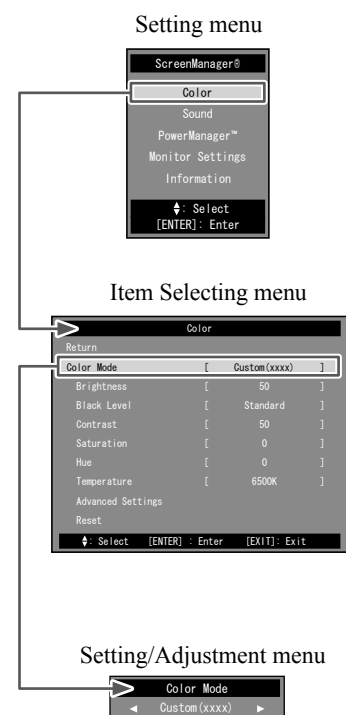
Setting menu

ScreenManager®

Color

Sound

PowerManager™

Monitor Settings

Information

♦: Select
[ENTER]: Enter

Item Selecting menu

Color

Return

| | | |
|---|---|---|
| Color Mode | [ Custom(xxxx) ] | |
| Brightness | [ 50 ] | |
| Black Level | [ Standard ] | |
| Contrast | [ 50 ] | |
| Saturation | [ 0 ] | |
| Hue | [ 0 ] | |
| Temperature | [ 6500K ] | |

Advanced Settings

Reset

♦: Select [ENTER] : Enter [EXIT]: Exit

Setting/Adjustment menu

Color Mode

◄ Custom(xxxx) ►